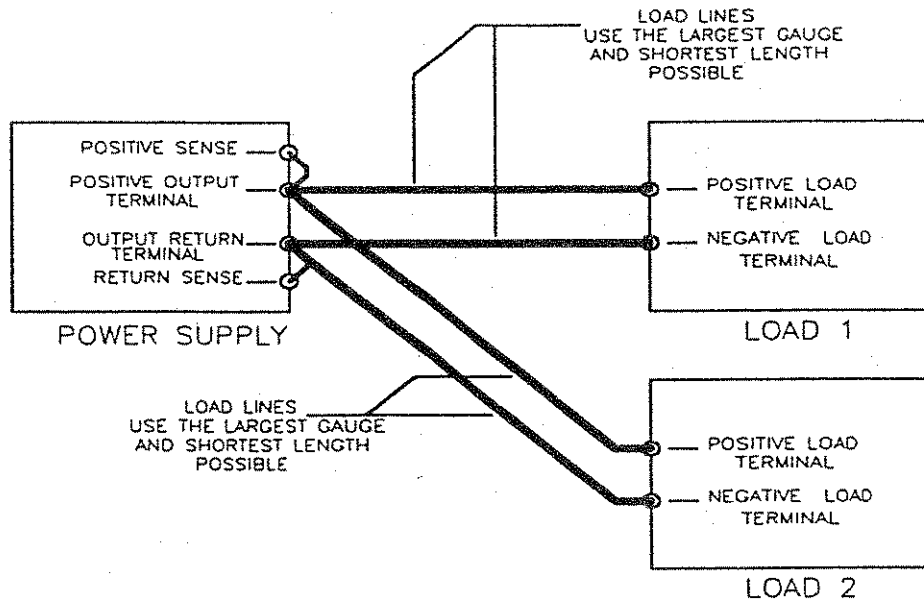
LOAD LINES
USE THE LARGEST GAUGE AND SHORTEST LENGTH POSSIBLE

POSITIVE SENSE
POSITIVE OUTPUT TERMINAL
OUTPUT RETURN TERMINAL
RETURN SENSE
POWER SUPPLY

POSITIVE LOAD TERMINAL
NEGATIVE LOAD TERMINAL
LOAD 1

LOAD LINES
USE THE LARGEST GAUGE AND SHORTEST LENGTH POSSIBLE

POSITIVE LOAD TERMINAL
NEGATIVE LOAD TERMINAL
LOAD 2